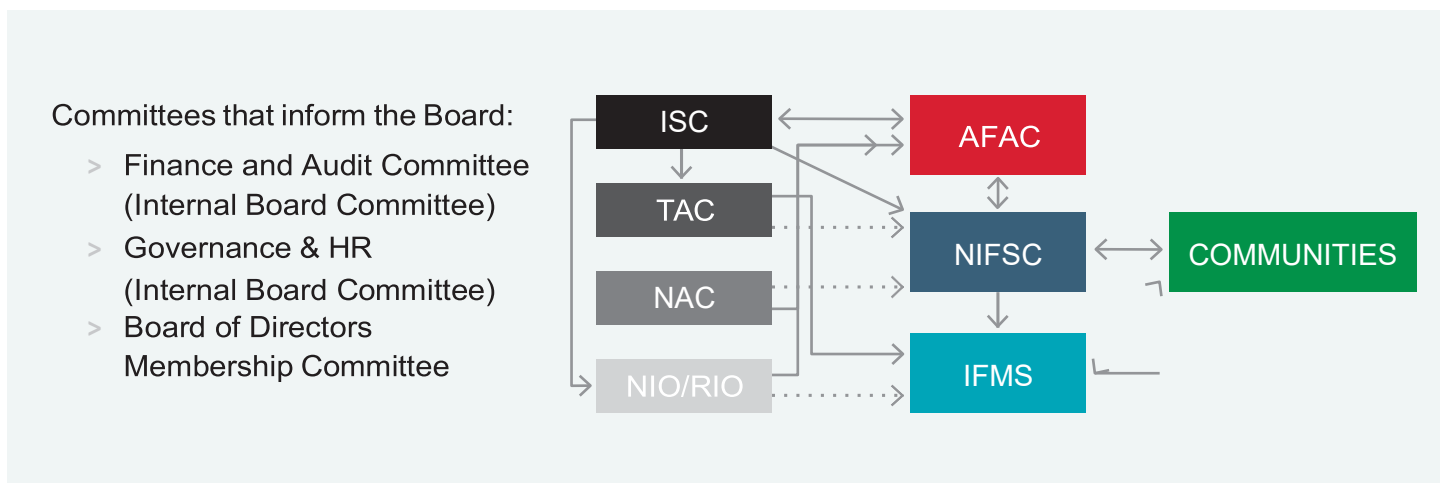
Committees that inform the Board:

> Finance and Audit Committee (Internal Board Committee)

> Governance & HR (Internal Board Committee)

> Board of Directors Membership Committee

ISC

TAC

NAC

NIO/RIO

AFAC

NIFSC

IFMS

COMMUNITIES